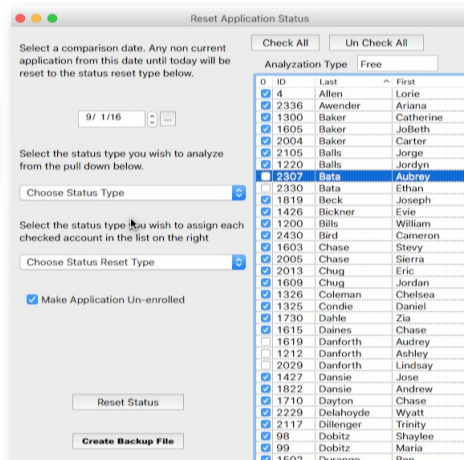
Reset Application Status

Select a comparison date. Any non current application from this date until today will be reset to the status reset type below.

9/ 1/16

Select the status type you wish to analyze from the pull down below.

Choose Status Type

Select the status type you wish to assign each checked account in the list on the right

Choose Status Reset Type

Make Application Un-enrolled

Reset Status

Create Backup File

Check All

Un Check All

Analyzation Type Free

| 0 | ID | Last | First |
|---|---|---|---|
| ☑ | 4 | Allen | Lorie |
| ☑ | 2336 | Awender | Ariana |
| ☑ | 1300 | Baker | Catherine |
| ☑ | 1605 | Baker | JoBeth |
| ☑ | 2004 | Baker | Carter |
| ☑ | 2105 | Balls | Jorge |
| ☑ | 1220 | Balls | Jordyn |
| ☐ | 2307 | Bata | Aubrey |
| ☐ | 2330 | Bata | Ethan |
| ☑ | 1819 | Beck | Joseph |
| ☑ | 1426 | Bickner | Evie |
| ☑ | 1200 | Bills | William |
| ☑ | 2430 | Bird | Cameron |
| ☑ | 1603 | Chase | Stevy |
| ☑ | 2005 | Chase | Sierra |
| ☑ | 2013 | Chug | Eric |
| ☑ | 1609 | Chug | Jordan |
| ☑ | 1326 | Coleman | Chelsea |
| ☑ | 1325 | Condie | Daniel |
| ☑ | 1730 | Dahle | Zia |
| ☑ | 1615 | Daines | Chase |
| ☐ | 1619 | Danforth | Audrey |
| ☐ | 1212 | Danforth | Ashley |
| ☐ | 2029 | Danforth | Lindsay |
| ☑ | 1427 | Dansie | Jose |
| ☑ | 1822 | Dansie | Andrew |
| ☑ | 1710 | Dayton | Chase |
| ☑ | 2229 | Delahoyde | Wyatt |
| ☑ | 2117 | Dillenger | Trinity |
| ☑ | 98 | Dobitz | Shaylee |
| ☑ | 99 | Dobitz | Maria |
| ☑ | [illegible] | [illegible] | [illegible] |